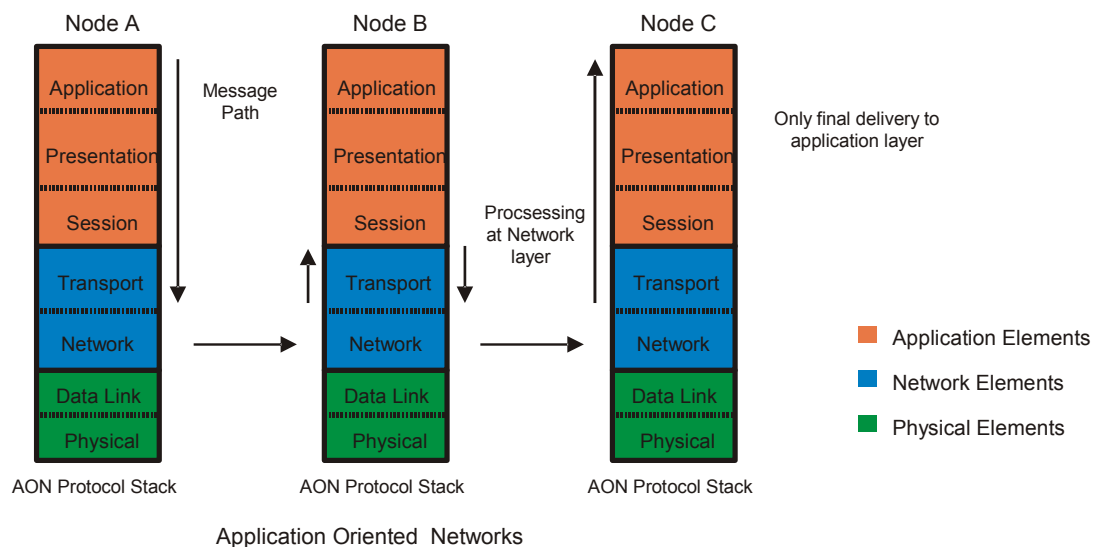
Node A

Application
Presentation
Session
Transport
Network
Data Link
Physical

AON Protocol Stack

Message Path

Node B

Application
Presentation
Session
Transport
Network
Data Link
Physical

AON Protocol Stack

Procsessing at Network layer

Node C

Application
Presentation
Session
Transport
Network
Data Link
Physical

AON Protocol Stack

Only final delivery to application layer

Application Elements
Network Elements
Physical Elements

Application Oriented Networks